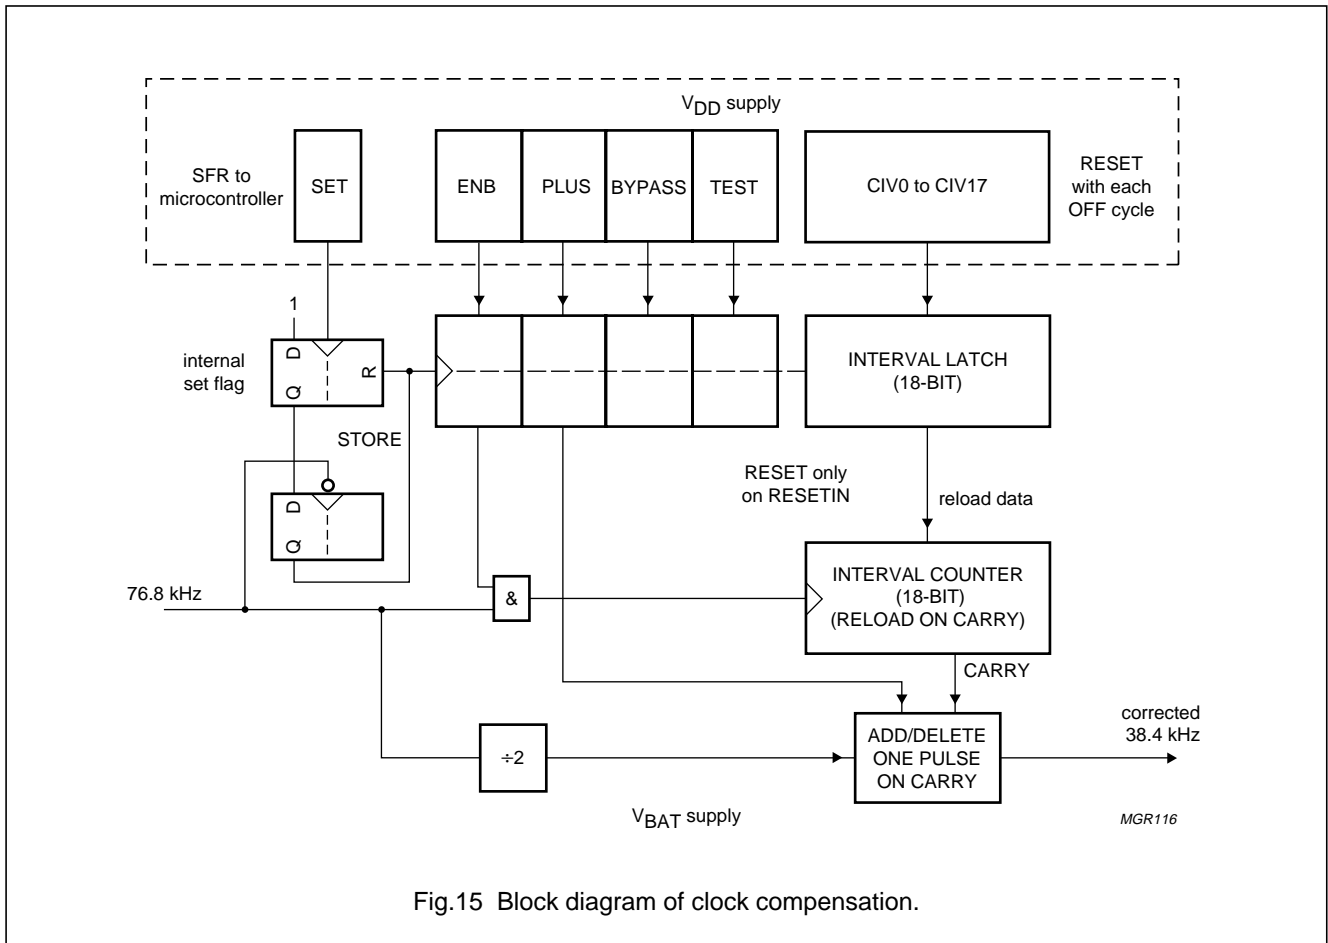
$V_{DD}$ supply

SFR to microcontroller

SET

ENB

PLUS

BYPASS

TEST

CIV0 to CIV17

RESET with each OFF cycle

1

D

internal set flag

Q

R

INTERVAL LATCH (18-BIT)

STORE

D

Q

RESET only on RESETIN

reload data

76.8 kHz

&

INTERVAL COUNTER (18-BIT) (RELOAD ON CARRY)

CARRY

÷2

ADD/DELETE ONE PULSE ON CARRY

corrected 38.4 kHz

$V_{BAT}$ supply

MGR116

Fig.15 Block diagram of clock compensation.